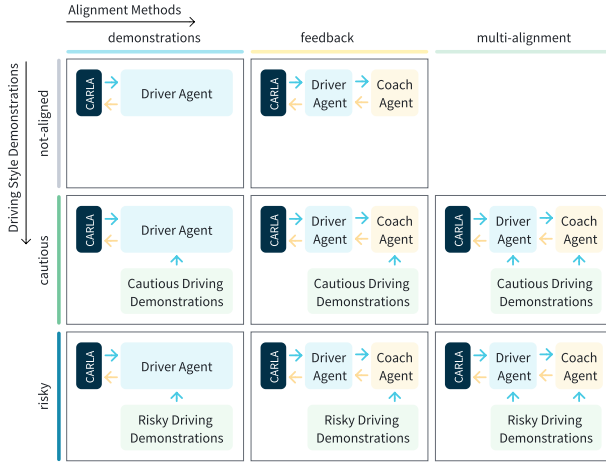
Alignment Methods

demonstrations

feedback

multi-alignment

Driving Style Demonstrations

not-aligned

CARLA

Driver Agent

CARLA

Driver Agent

Coach Agent

cautious

CARLA

Driver Agent

Cautious Driving Demonstrations

CARLA

Driver Agent

Coach Agent

Cautious Driving Demonstrations

CARLA

Driver Agent

Coach Agent

Cautious Driving Demonstrations

risky

CARLA

Driver Agent

Risky Driving Demonstrations

CARLA

Driver Agent

Coach Agent

Risky Driving Demonstrations

CARLA

Driver Agent

Coach Agent

Risky Driving Demonstrations